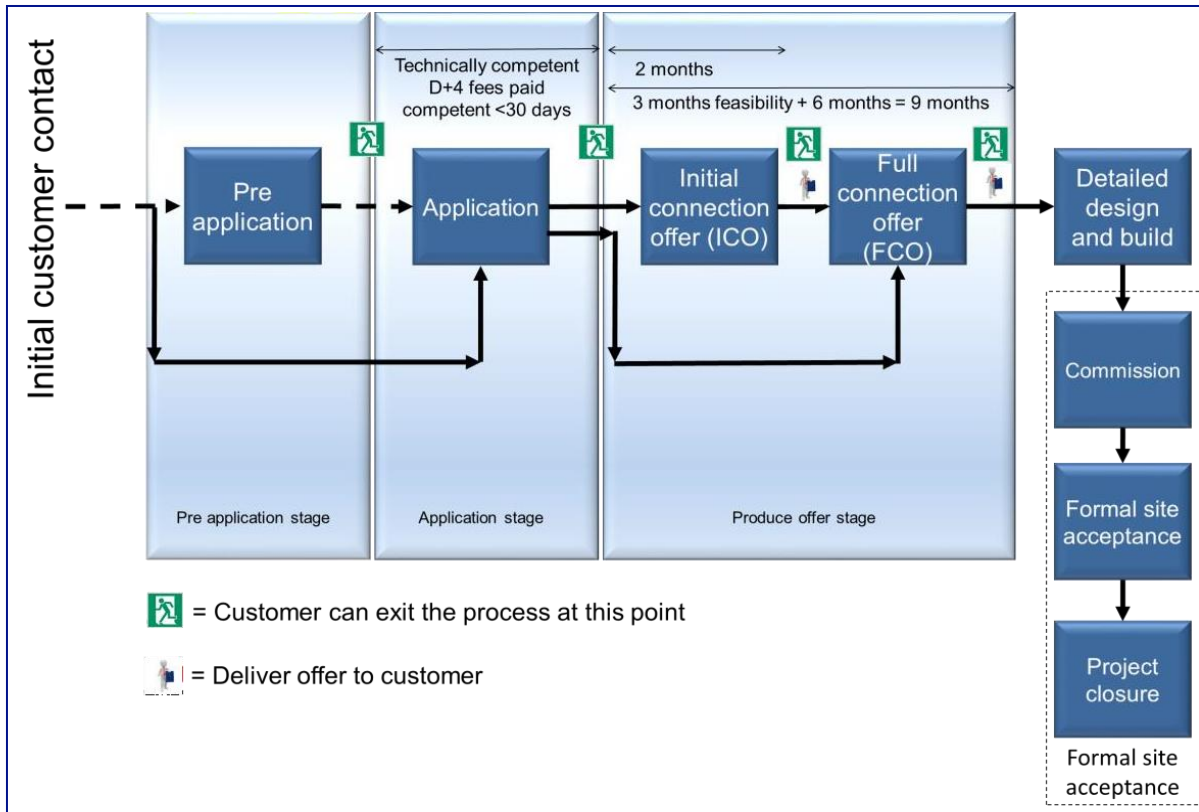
Initial customer contact

Technically competent
D+4 fees paid
competent <30 days

2 months

3 months feasibility + 6 months = 9 months

Pre application

Application

Initial connection offer (ICO)

Full connection offer (FCO)

Detailed design and build

Commission

Formal site acceptance

Project closure

Formal site acceptance

Pre application stage

Application stage

Produce offer stage

= Customer can exit the process at this point

= Deliver offer to customer